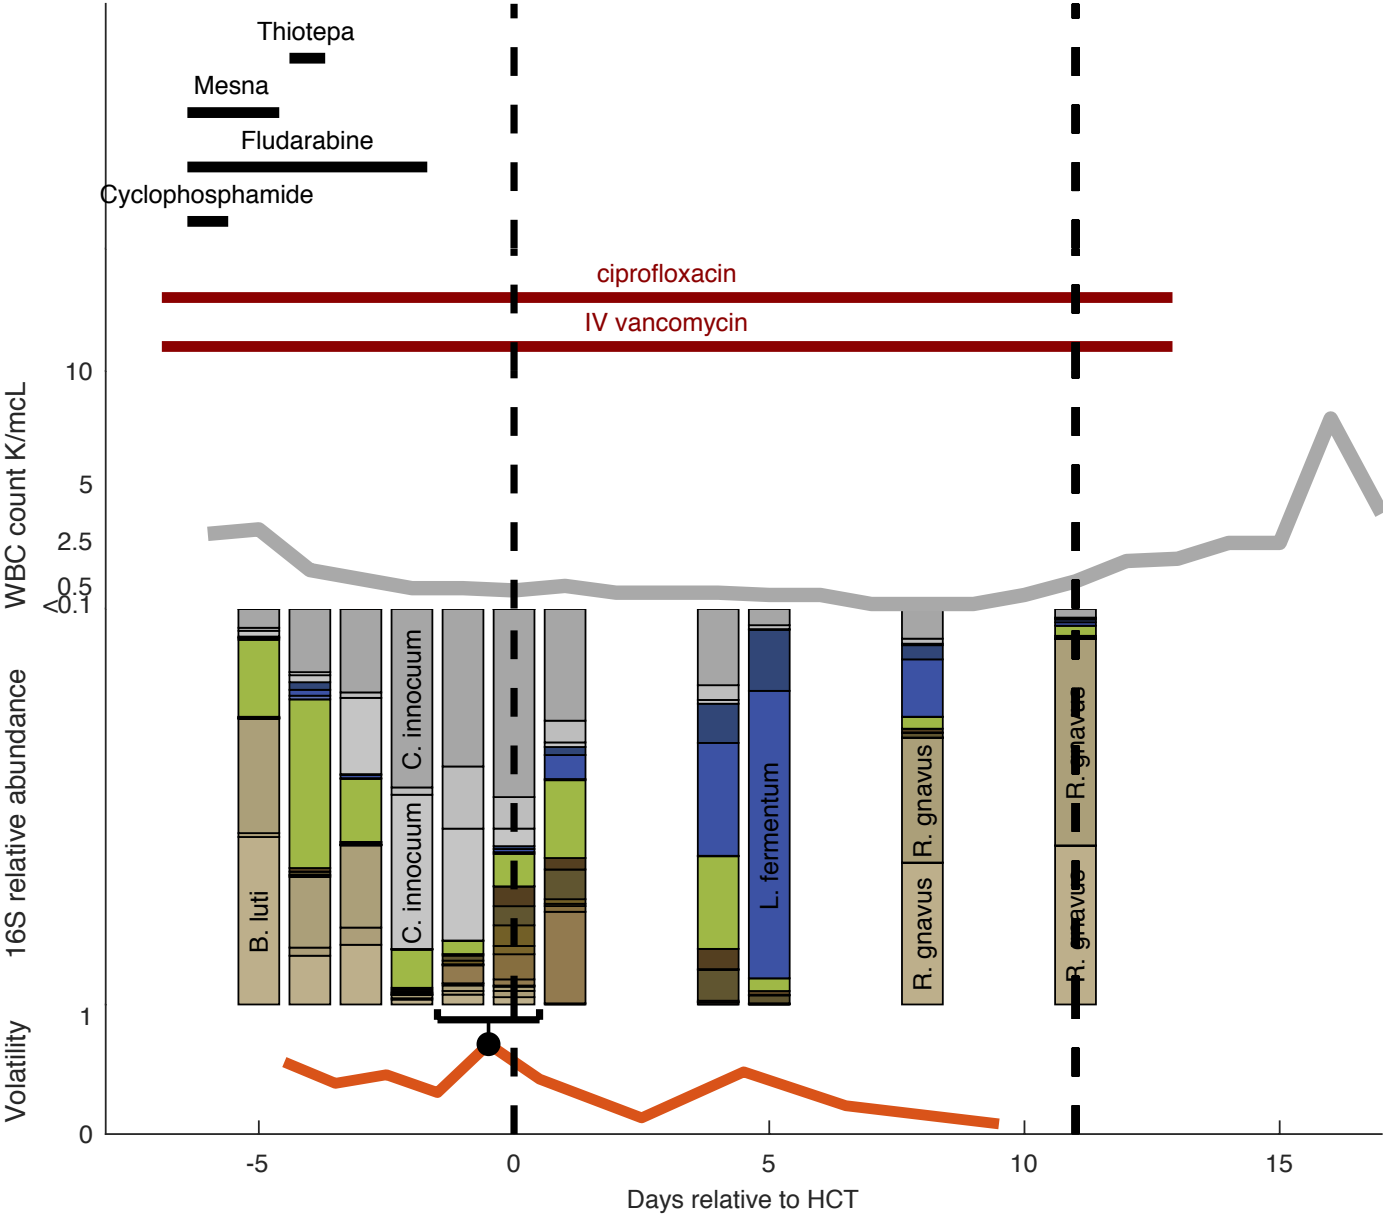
Thiotepa
Mesna
Fludarabine
Cyclophosphamide
ciprofloxacin
IV vancomycin
WBC count K/mcL
10
5
2.5
0.5
<0.1
16S relative abundance
B. luti
C. innocuum
C. innocuum
L. fermentum
R. gnavus
R. gnavus
R. gnavus
R. gnavus
Volatility
1
0
-5
0
5
10
15
Days relative to HCT